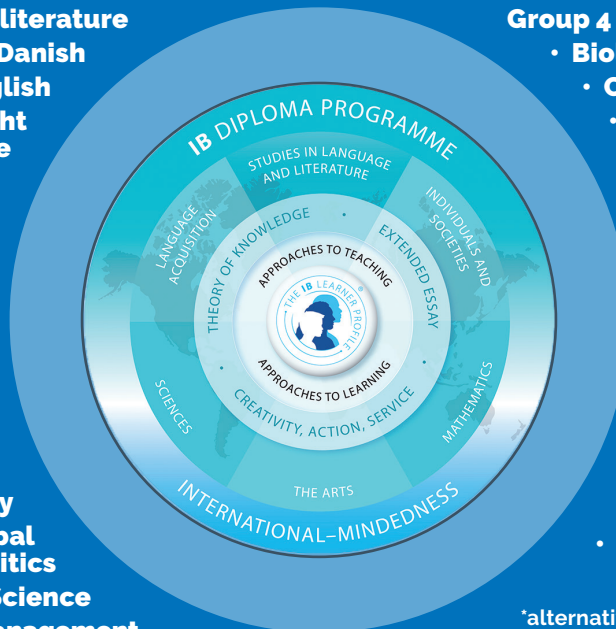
literature
Danish
glish
ht
e

y
bal
itics
Science
nagement

Group 4
• Bio
• C
•

•

*alternati

IB DIPLOMA PROGRAMME

STUDIES IN LANGUAGE AND LITERATURE

INDIVIDUALS AND SOCIETIES

MATHEMATICS

THE ARTS

SCIENCES

LANGUAGE ACQUISITION

THEORY OF KNOWLEDGE

EXTENDED ESSAY

CREATIVITY, ACTION, SERVICE

APPROACHES TO TEACHING

THE IB LEARNER PROFILE

APPROACHES TO LEARNING

INTERNATIONAL–MINDEDNESS